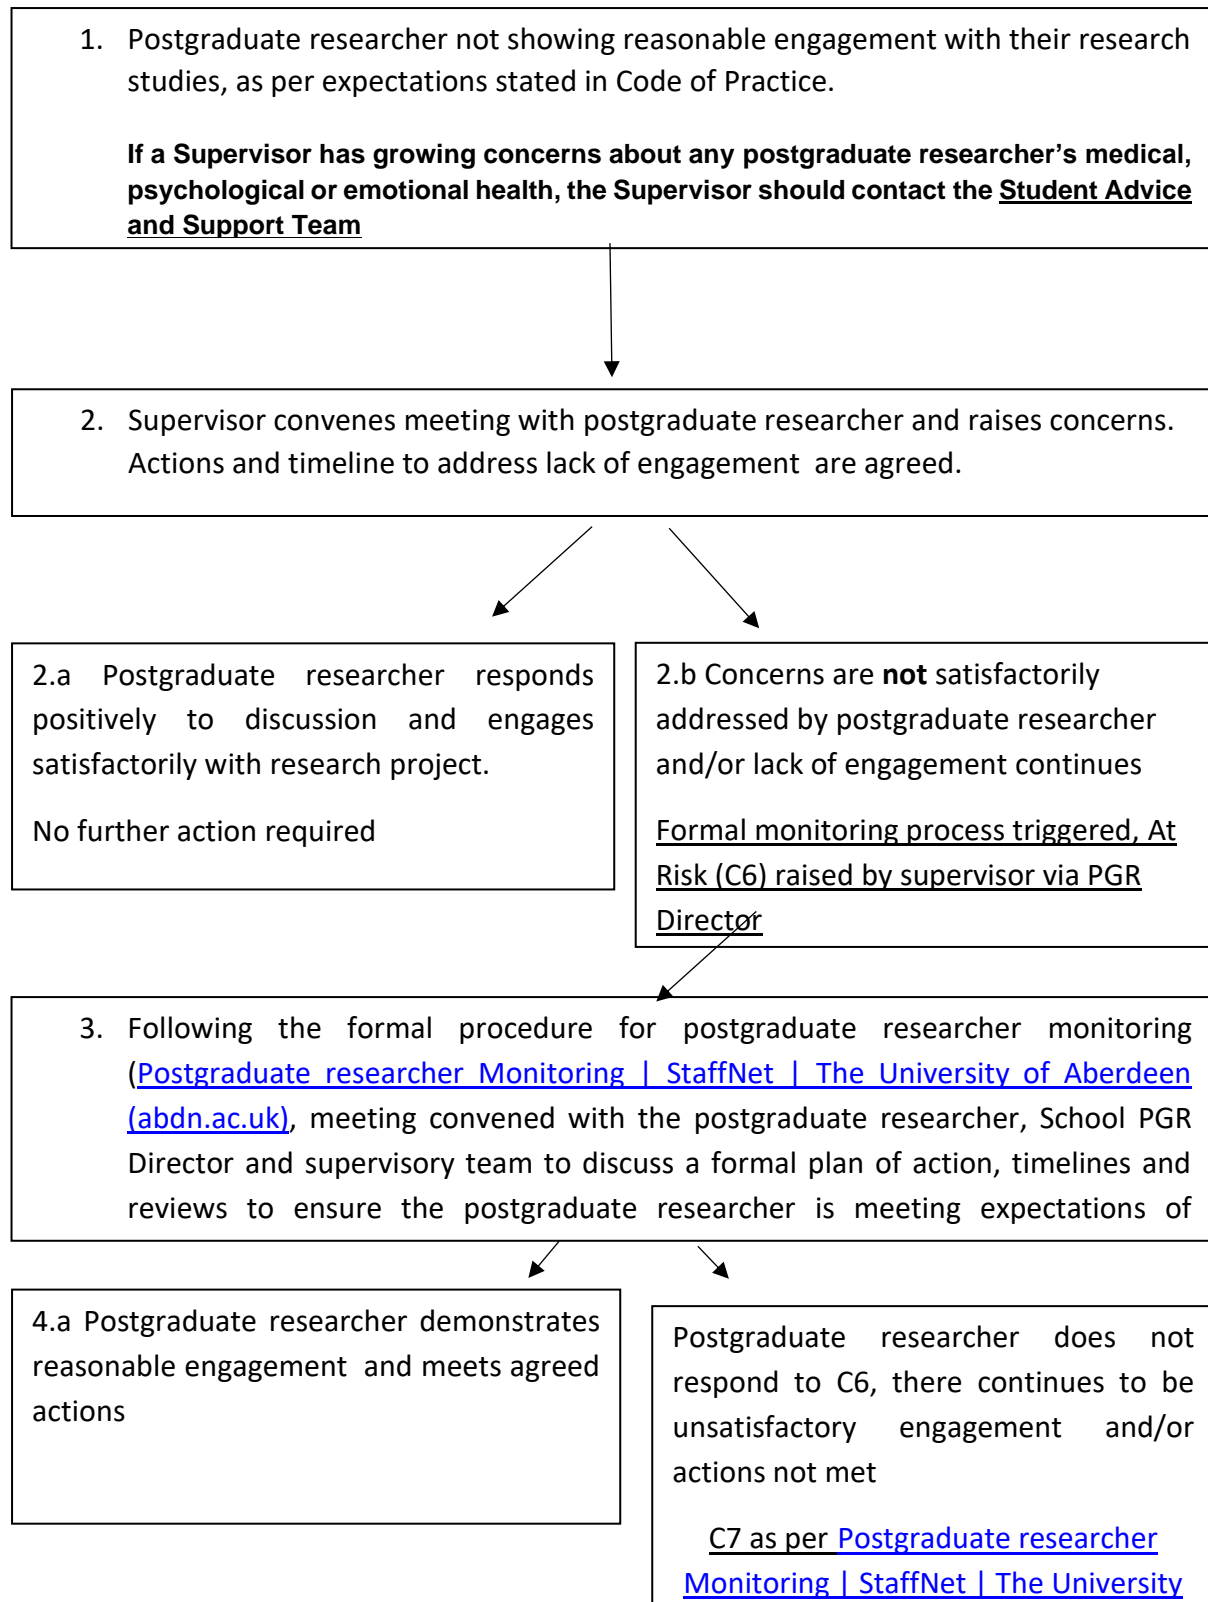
1. Postgraduate researcher not showing reasonable engagement with their research studies, as per expectations stated in Code of Practice.

**If a Supervisor has growing concerns about any postgraduate researcher's medical, psychological or emotional health, the Supervisor should contact the Student Advice and Support Team**

2. Supervisor convenes meeting with postgraduate researcher and raises concerns. Actions and timeline to address lack of engagement are agreed.

2.a Postgraduate researcher responds positively to discussion and engages satisfactorily with research project.

No further action required

2.b Concerns are **not** satisfactorily addressed by postgraduate researcher and/or lack of engagement continues

Formal monitoring process triggered, At Risk (C6) raised by supervisor via PGR Director

3. Following the formal procedure for postgraduate researcher monitoring (Postgraduate researcher Monitoring | StaffNet | The University of Aberdeen (abdn.ac.uk), meeting convened with the postgraduate researcher, School PGR Director and supervisory team to discuss a formal plan of action, timelines and reviews to ensure the postgraduate researcher is meeting expectations of

4.a Postgraduate researcher demonstrates reasonable engagement and meets agreed actions

Postgraduate researcher does not respond to C6, there continues to be unsatisfactory engagement and/or actions not met

C7 as per Postgraduate researcher Monitoring | StaffNet | The University